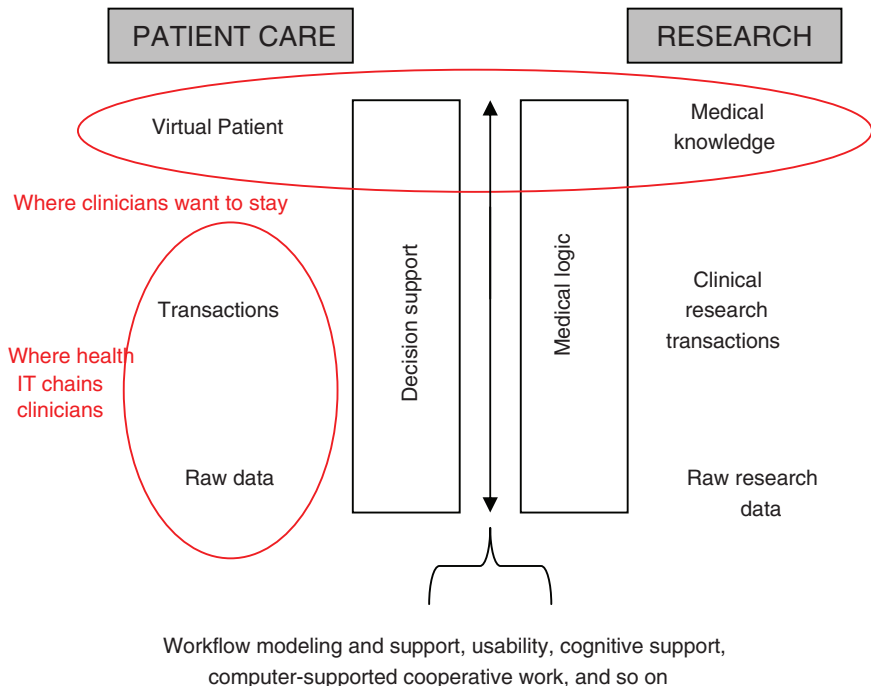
PATIENT CARE

RESEARCH

Virtual Patient

Medical knowledge

Where clinicians want to stay

Decision support

Medical logic

Transactions

Clinical research transactions

Where health IT chains clinicians

Raw data

Raw research data

Workflow modeling and support, usability, cognitive support, computer-supported cooperative work, and so on